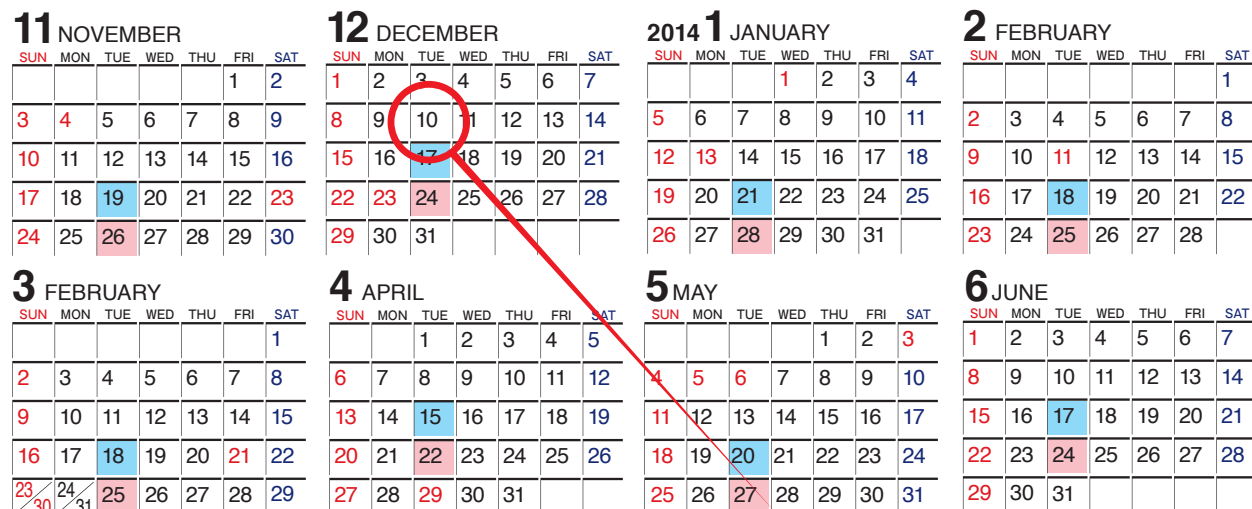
11 NOVEMBER

| SUN | MON | TUE | WED | THU | FRI | SAT |
|---|---|---|---|---|---|---|
| | | | | | 1 | 2 |
| 3 | 4 | 5 | 6 | 7 | 8 | 9 |
| 10 | 11 | 12 | 13 | 14 | 15 | 16 |
| 17 | 18 | 19 | 20 | 21 | 22 | 23 |
| 24 | 25 | 26 | 27 | 28 | 29 | 30 |

12 DECEMBER

| SUN | MON | TUE | WED | THU | FRI | SAT |
|---|---|---|---|---|---|---|
| 1 | 2 | 3 | 4 | 5 | 6 | 7 |
| 8 | 9 | 10 | 11 | 12 | 13 | 14 |
| 15 | 16 | 17 | 18 | 19 | 20 | 21 |
| 22 | 23 | 24 | 25 | 26 | 27 | 28 |
| 29 | 30 | 31 | | | | |

2014 1 JANUARY

| SUN | MON | TUE | WED | THU | FRI | SAT |
|---|---|---|---|---|---|---|
| | | | 1 | 2 | 3 | 4 |
| 5 | 6 | 7 | 8 | 9 | 10 | 11 |
| 12 | 13 | 14 | 15 | 16 | 17 | 18 |
| 19 | 20 | 21 | 22 | 23 | 24 | 25 |
| 26 | 27 | 28 | 29 | 30 | 31 | |

2 FEBRUARY

| SUN | MON | TUE | WED | THU | FRI | SAT |
|---|---|---|---|---|---|---|
| | | | | | | 1 |
| 2 | 3 | 4 | 5 | 6 | 7 | 8 |
| 9 | 10 | 11 | 12 | 13 | 14 | 15 |
| 16 | 17 | 18 | 19 | 20 | 21 | 22 |
| 23 | 24 | 25 | 26 | 27 | 28 | |

3 FEBRUARY

| SUN | MON | TUE | WED | THU | FRI | SAT |
|---|---|---|---|---|---|---|
| | | | | | | 1 |
| 2 | 3 | 4 | 5 | 6 | 7 | 8 |
| 9 | 10 | 11 | 12 | 13 | 14 | 15 |
| 16 | 17 | 18 | 19 | 20 | 21 | 22 |
| 23/30 | 24/31 | 25 | 26 | 27 | 28 | 29 |

4 APRIL

| SUN | MON | TUE | WED | THU | FRI | SAT |
|---|---|---|---|---|---|---|
| | | 1 | 2 | 3 | 4 | 5 |
| 6 | 7 | 8 | 9 | 10 | 11 | 12 |
| 13 | 14 | 15 | 16 | 17 | 18 | 19 |
| 20 | 21 | 22 | 23 | 24 | 25 | 26 |
| 27 | 28 | 29 | 30 | 31 | | |

5 MAY

| SUN | MON | TUE | WED | THU | FRI | SAT |
|---|---|---|---|---|---|---|
| | | | | 1 | 2 | 3 |
| 4 | 5 | 6 | 7 | 8 | 9 | 10 |
| 11 | 12 | 13 | 14 | 15 | 16 | 17 |
| 18 | 19 | 20 | 21 | 22 | 23 | 24 |
| 25 | 26 | 27 | 28 | 29 | 30 | 31 |

6 JUNE

| SUN | MON | TUE | WED | THU | FRI | SAT |
|---|---|---|---|---|---|---|
| 1 | 2 | 3 | 4 | 5 | 6 | 7 |
| 8 | 9 | 10 | 11 | 12 | 13 | 14 |
| 15 | 16 | 17 | 18 | 19 | 20 | 21 |
| 22 | 23 | 24 | 25 | 26 | 27 | 28 |
| 29 | 30 | 31 | | | | |